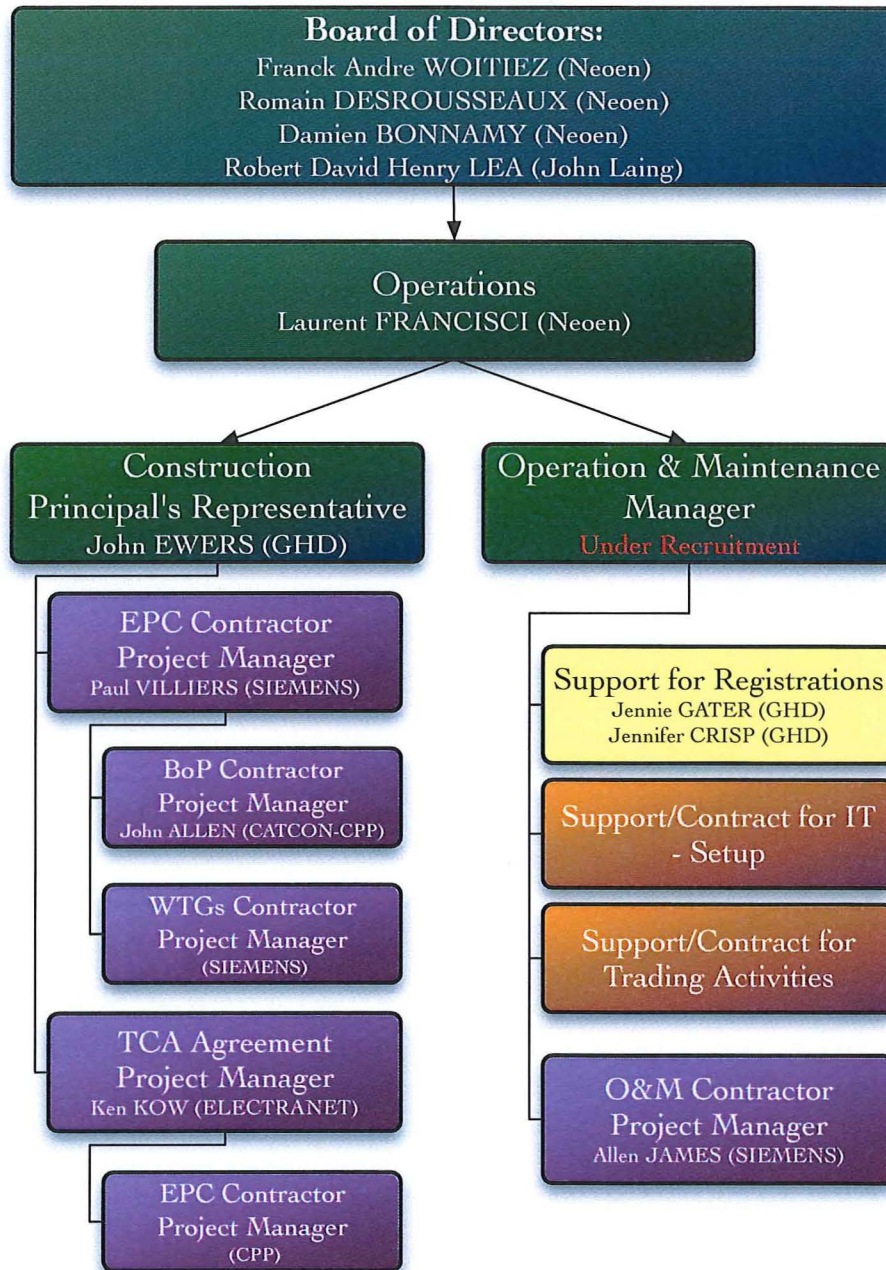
Board of Directors:
Franck Andre WOITIEZ (Neoen)
Romain DESROUSSEAUX (Neoen)
Damien BONNAMY (Neoen)
Robert David Henry LEA (John Laing)

Operations
Laurent FRANCISCI (Neoen)

Construction
Principal's Representative
John EWERS (GHD)

EPC Contractor
Project Manager
Paul VILLIERS (SIEMENS)

BoP Contractor
Project Manager
John ALLEN (CATCON-CPP)

WTGs Contractor
Project Manager
(SIEMENS)

TCA Agreement
Project Manager
Ken KOW (ELECTRANET)

EPC Contractor
Project Manager
(CPP)

Operation & Maintenance
Manager
Under Recruitment

Support for Registrations
Jennie GATER (GHD)
Jennifer CRISP (GHD)

Support/Contract for IT
- Setup

Support/Contract for
Trading Activities

O&M Contractor
Project Manager
Allen JAMES (SIEMENS)